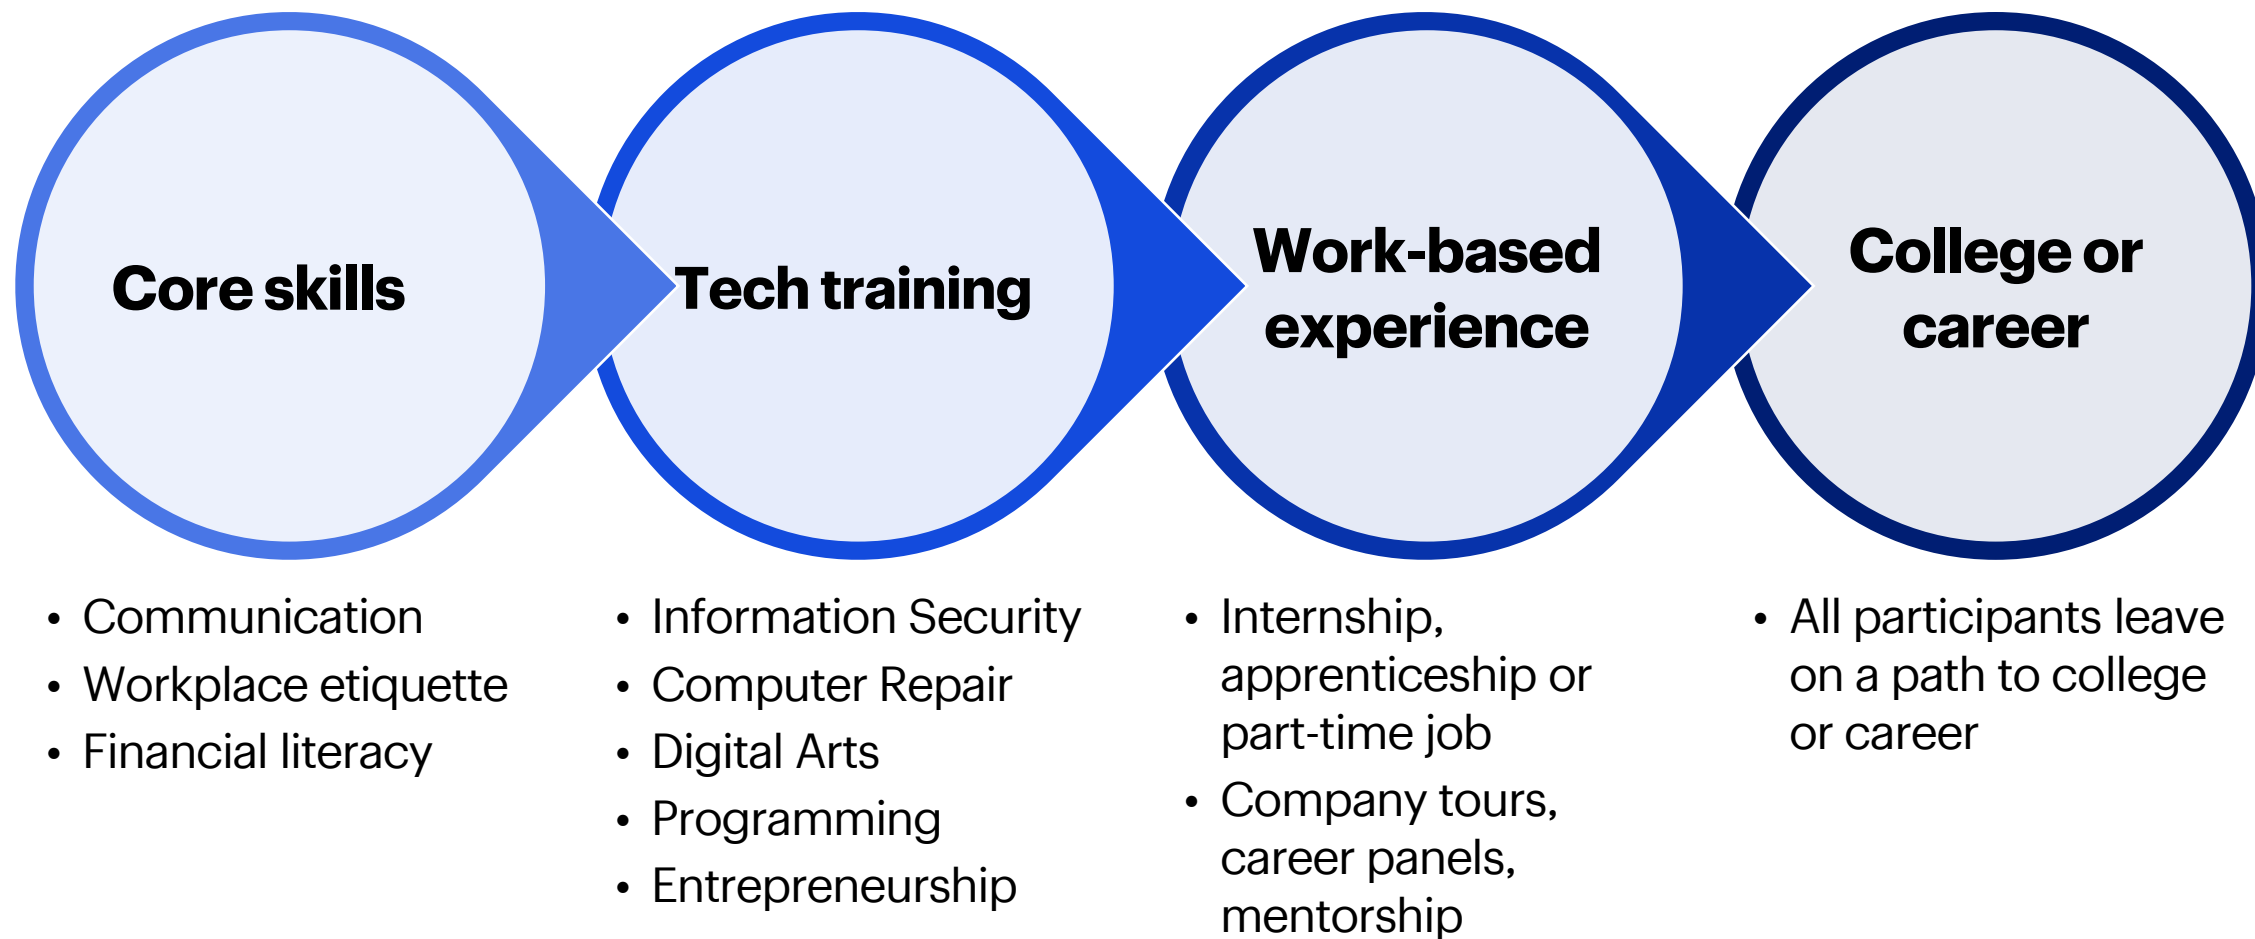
Core skills

Tech training

Work-based experience

College or career

- Communication
- Workplace etiquette
- Financial literacy

- Information Security
- Computer Repair
- Digital Arts
- Programming
- Entrepreneurship

- Internship, apprenticeship or part-time job
- Company tours, career panels, mentorship

- All participants leave on a path to college or career